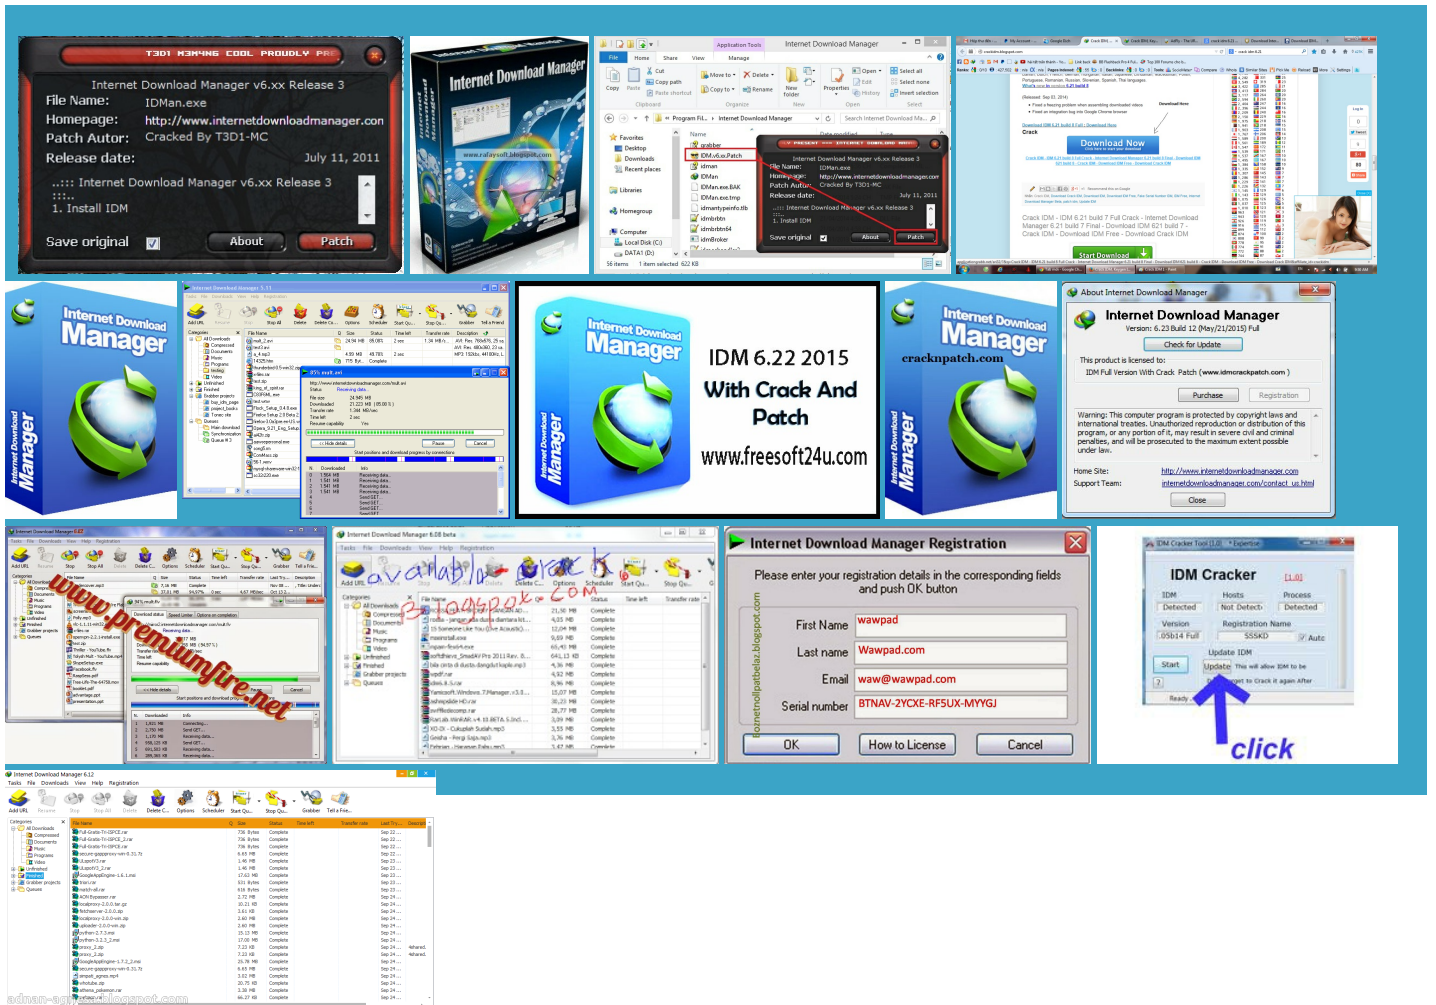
T3D1 M3M4N6 COOL PROUDLY PR

Internet Download Manager v6.xx Release 3
File Name: IDMan.exe
Homepage: http://www.internetdownloadmanager.com
Patch Autor: Cracked By T3D1-MC
Release date: July 11, 2011

..::: Internet Download Manager v6.xx Release 3
:::.
1. Install IDM

Save original About Patch

Internet Download Manager

www.rafaysoft.blogspot.com

Application Tools Internet Download Manager

Internet Download Manager

Internet Download Manager

IDM 6.22 2015
With Crack And
Patch
www.freesoft24u.com

Internet Download Manager
cracknpatch.com

About Internet Download Manager
Internet Download Manager
Version: 6.23 Build 12 (May/21/2015) Full
Check for Update
This product is licensed to:
IDM Full Version With Crack Patch (www.idmcrackpatch.com)
Purchase Registration
Warning: This computer program is protected by copyright laws and international treaties. Unauthorized reproduction or distribution of this program, or any portion of it, may result in severe civil and criminal penalties, and will be prosecuted to the maximum extent possible under law.
Home Site: http://www.internetdownloadmanager.com
Support Team: internetdownloadmanager.com/contact_us.html
Close

www.premiumfire.net

Internet Download Manager Registration
Please enter your registration details in the corresponding fields and push OK button
First Name wawpad
Last name Wawpad.com
Email waw@wawpad.com
Serial number BTNAV-2YCXE-RF5UX-MYYGJ
OK How to License Cancel

IDM Cracker
IDM Detected
Hosts Not Detect
Process Detected
Version 05b14 Full
Registration Name SSSKD
Auto
Start
Update IDM
Update
click

Internet Download Manager 6.12